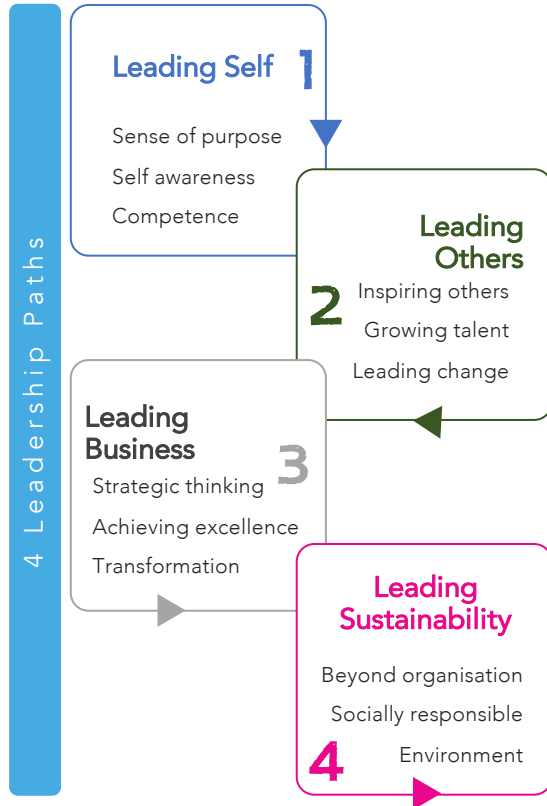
4 Leadership Paths

Leading Self 1

Sense of purpose

Self awareness

Competence

Leading Others

2

Inspiring others

Growing talent

Leading change

Leading Business

3

Strategic thinking

Achieving excellence

Transformation

Leading Sustainability

Beyond organisation

Socially responsible

4

Environment